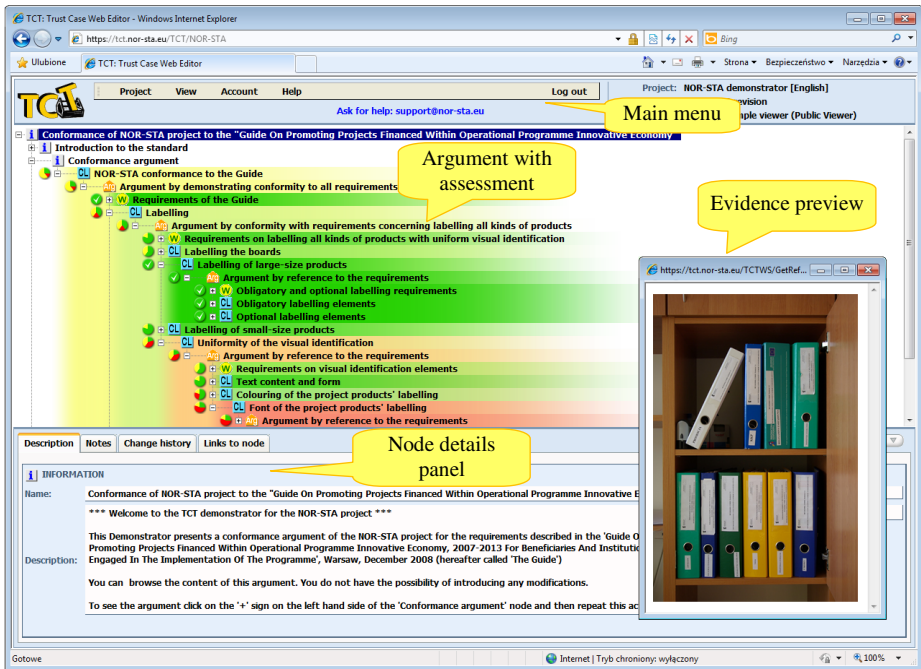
TCT: Trust Case Web Editor - Windows Internet Explorer

https://tct.nor-sta.eu/TCT/NOR-STA

Bing

Ulubione

TCT: Trust Case Web Editor

Strona ▾ Bezpieczeństwo ▾ Narzędzia ▾

Project View Account Help Log out

Ask for help: support@nor-sta.eu

Project: NOR-STA demonstrator [English]

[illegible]vision

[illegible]ple viewer (Public Viewer)

Main menu

Conformance of NOR-STA project to the "Guide On Promoting Projects Financed Within Operational Programme Innovative Economy"

Introduction to the standard

Conformance argument

CL NOR-STA conformance to the Guide

Arg Argument by demonstrating conformity to all requirements

W Requirements of the Guide

CL Labelling

Arg Argument by conformity with requirements concerning labelling all kinds of products

W Requirements on labelling all kinds of products with uniform visual identification

CL Labelling the boards

CL Labelling of large-size products

Arg Argument by reference to the requirements

W Obligatory and optional labelling requirements

CL Obligatory labelling elements

CL Optional labelling elements

CL Labelling of small-size products

CL Uniformity of the visual identification

Arg Argument by reference to the requirements

W Requirements on visual identification elements

CL Text content and form

CL Colouring of the project products' labelling

CL Font of the project products' labelling

Arg Argument by reference to the requirements

Argument with assessment

Evidence preview

https://tct.nor-sta.eu/TCTWS/GetRef...

Description Notes Change history Links to node

Node details panel

INFORMATION

Name: Conformance of NOR-STA project to the "Guide On Promoting Projects Financed Within Operational Programme Innovative E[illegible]

Description: *** Welcome to the TCT demonstrator for the NOR-STA project ***

This Demonstrator presents a conformance argument of the NOR-STA project for the requirements described in the 'Guide O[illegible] Promoting Projects Financed Within Operational Programme Innovative Economy, 2007-2013 For Beneficiaries And Institutio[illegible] Engaged In The Implementation Of The Programme', Warsaw, December 2008 (hereafter called 'The Guide')

You can browse the content of this argument. You do not have the possibility of introducing any modifications.

To see the argument click on the '+' sign on the left hand side of the 'Conformance argument' node and then repeat this ac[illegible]

Gotowe

Internet | Tryb chroniony: wyłączony

100%